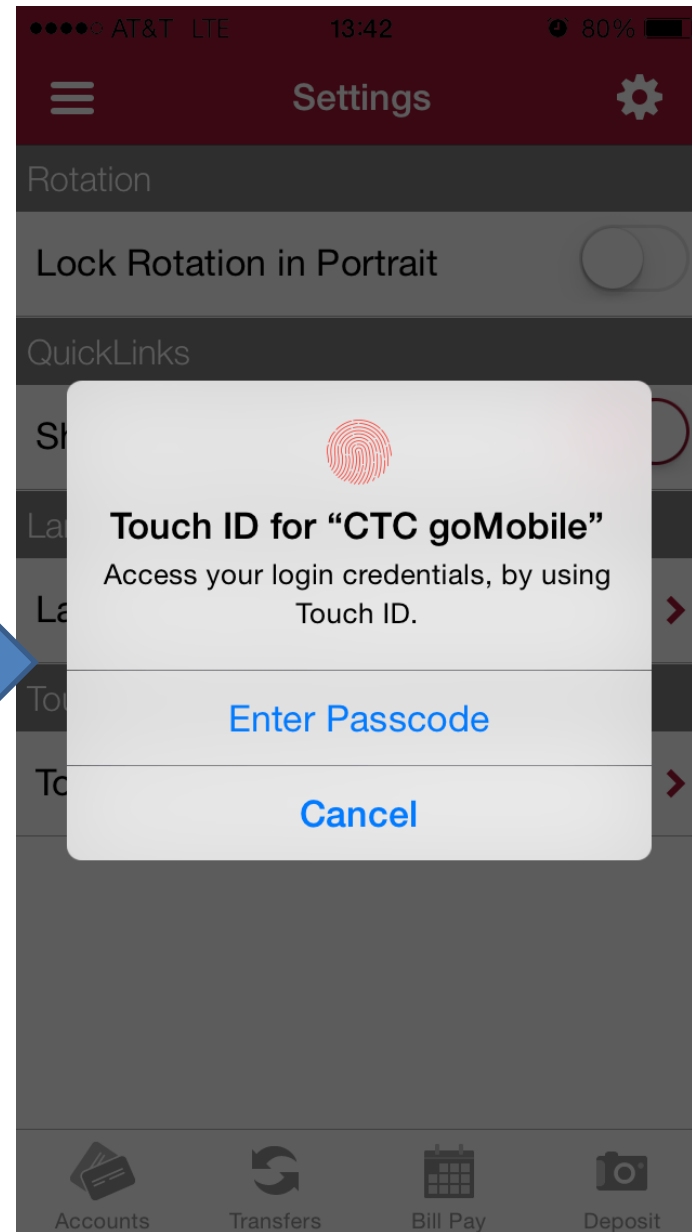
●●●●○ AT&T LTE 13:42 80%

Settings

Rotation

Lock Rotation in Portrait

QuickLinks

Sh

La

La

To

To

Touch ID for “CTC goMobile”

Access your login credentials, by using Touch ID.

Enter Passcode

Cancel

Accounts Transfers Bill Pay Deposit